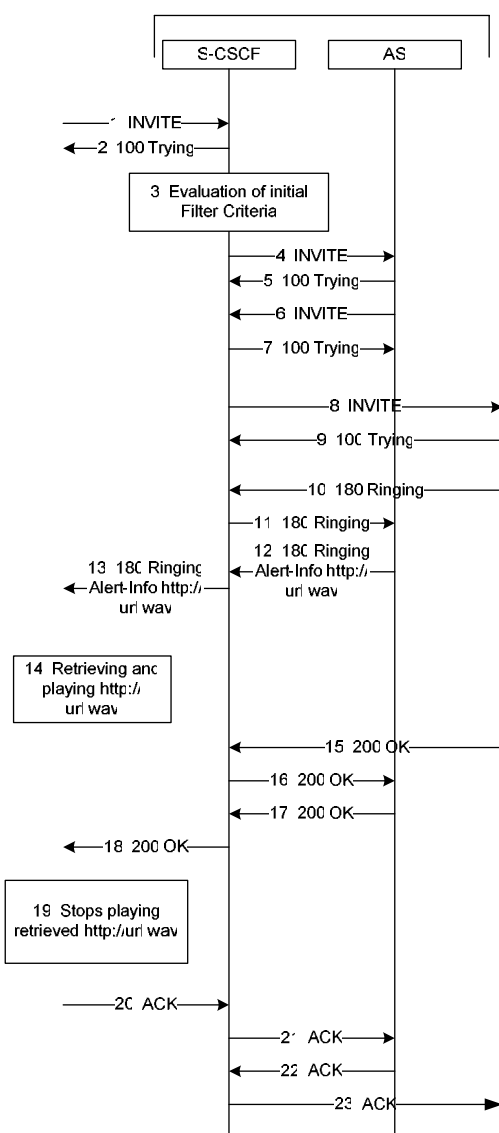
S-CSCF

AS

1 INVITE

2 100 Trying

3 Evaluation of initial Filter Criteria

4 INVITE

5 100 Trying

6 INVITE

7 100 Trying

8 INVITE

9 100 Trying

10 180 Ringing

11 180 Ringing

12 180 Ringing Alert-Info http:// url wav

13 180 Ringing Alert-Info http:// url wav

14 Retrieving and playing http:// url wav

15 200 OK

16 200 OK

17 200 OK

18 200 OK

19 Stops playing retrieved http://url wav

20 ACK

21 ACK

22 ACK

23 ACK